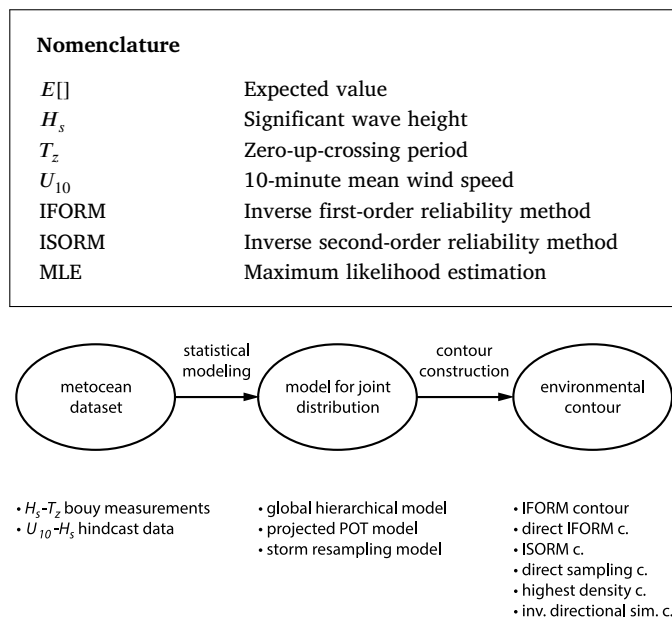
**Nomenclature**

| | |
|---|---|
| $E[]$ | Expected value |
| $H_s$ | Significant wave height |
| $T_z$ | Zero-up-crossing period |
| $U_{10}$ | 10-minute mean wind speed |
| IFORM | Inverse first-order reliability method |
| ISORM | Inverse second-order reliability method |
| MLE | Maximum likelihood estimation |

metocean dataset

statistical modeling

model for joint distribution

contour construction

environmental contour

• $H_s$-$T_z$ bouy measurements
• $U_{10}$-$H_s$ hindcast data

• global hierarchical model
• projected POT model
• storm resampling model

• IFORM contour
• direct IFORM c.
• ISORM c.
• direct sampling c.
• highest density c.
• inv. directional sim. c.